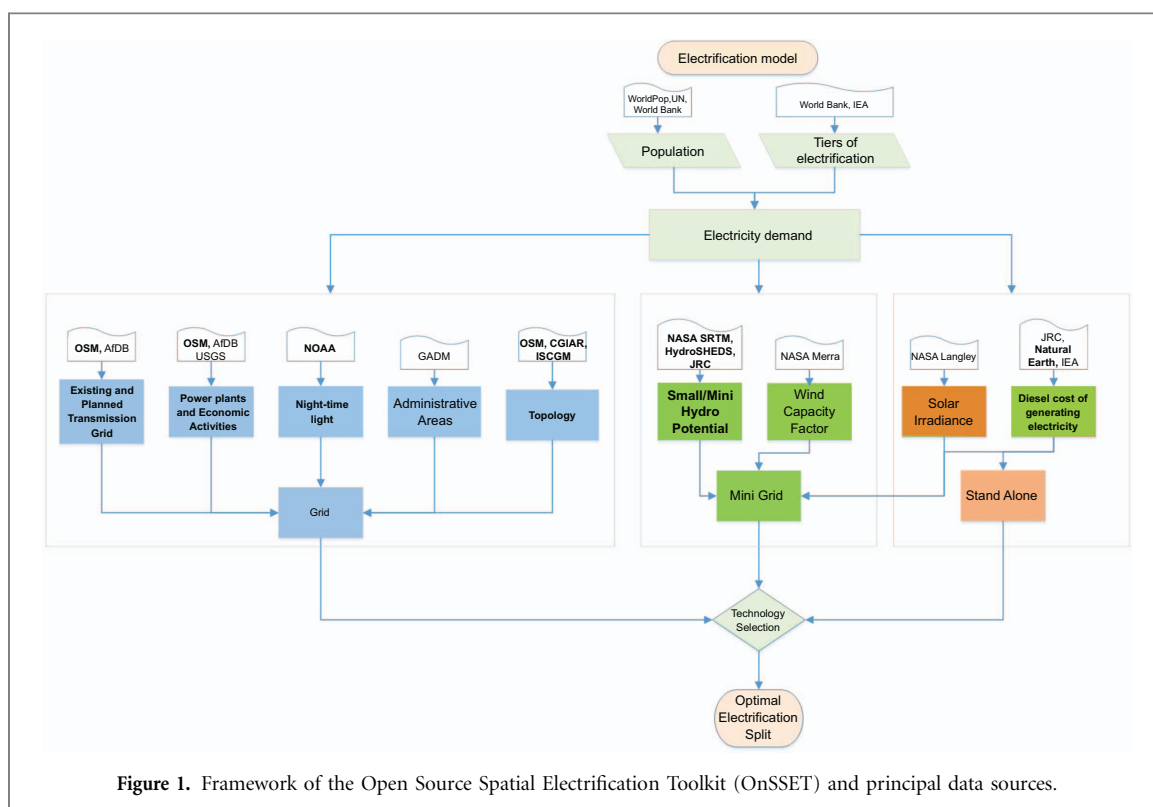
Electrification model

WorldPop,UN, World Bank

World Bank, IEA

Population

Tiers of electrification

Electricity demand

OSM, AfDB

Existing and Planned Transmission Grid

OSM, AfDB USGS

Power plants and Economic Activities

NOAA

Night-time light

GADM

Administrative Areas

OSM, CGIAR, ISCGM

Topology

Grid

NASA SRTM, HydroSHEDS, JRC

Small/Mini Hydro Potential

NASA Merra

Wind Capacity Factor

Mini Grid

NASA Langley

Solar Irradiance

JRC, Natural Earth, IEA

Diesel cost of generating electricity

Stand Alone

Technology Selection

Optimal Electrification Split

Figure 1. Framework of the Open Source Spatial Electrification Toolkit (OnSSET) and principal data sources.